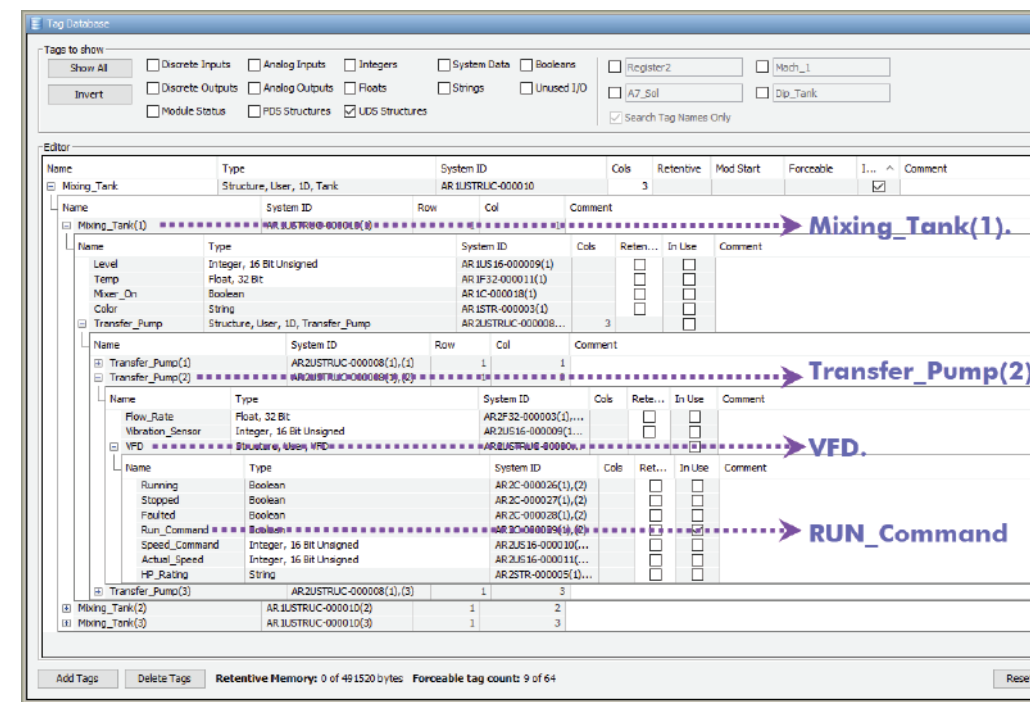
Tag Database

Tags to show

Show All

Invert

Discrete Inputs
Analog Inputs
Integers
System Data
Booleans
Register2
Mach_1

Discrete Outputs
Analog Outputs
Floats
Strings
Unused I/O
A7_Sol
Dip_Tank

Module Status
PDS Structures
UDS Structures

Search Tag Names Only

Editor

| Name | Type | System ID | Cols | Retentive | Mod Start | Forceable | I... | Comment |
|---|---|---|---|---|---|---|---|---|
| Mixing_Tank | Structure, User, 1D, Tank | AR1USTRUC-000010 | 3 | | | | | |

| Name | System ID | Row | Col | Comment |
|---|---|---|---|---|
| Mixing_Tank(1) | AR1USTRUC-000010(1) | | | |

Mixing_Tank(1).

| Name | Type | System ID | Cols | Reten... | In Use | Comment |
|---|---|---|---|---|---|---|
| Level | Integer, 16 Bit Unsigned | AR1US16-000009(1) | | | | |
| Temp | Float, 32 Bit | AR1F32-000011(1) | | | | |
| Mixer_On | Boolean | AR1C-000018(1) | | | | |
| Color | String | AR1STR-000003(1) | | | | |
| Transfer_Pump | Structure, User, 1D, Transfer_Pump | AR2USTRUC-000008... | 3 | | | |

| Name | System ID | Row | Col | Comment |
|---|---|---|---|---|
| Transfer_Pump(1) | AR2USTRUC-000008(1),(1) | 1 | 1 | |
| Transfer_Pump(2) | AR2USTRUC-000008(1),(2) | 1 | | |

Transfer_Pump(2)

| Name | Type | System ID | Cols | Rete... | In Use | Comment |
|---|---|---|---|---|---|---|
| Flow_Rate | Float, 32 Bit | AR2F32-000003(1),... | | | | |
| Vibration_Sensor | Integer, 16 Bit Unsigned | AR2US16-000009(1... | | | | |
| VFD | Structure, User, VFD | AR2USTRUC-00000... | | | | |

VFD.

| Name | Type | System ID | Cols | Ret... | In Use | Comment |
|---|---|---|---|---|---|---|
| Running | Boolean | AR2C-000026(1),(2) | | | | |
| Stopped | Boolean | AR2C-000027(1),(2) | | | | |
| Faulted | Boolean | AR2C-000028(1),(2) | | | | |
| Run_Command | Boolean | AR2C-000029(1),(2) | | | | |
| Speed_Command | Integer, 16 Bit Unsigned | AR2US16-000010(... | | | | |
| Actual_Speed | Integer, 16 Bit Unsigned | AR2US16-000011(... | | | | |
| HP_Rating | String | AR2STR-000005(1)... | | | | |

RUN_Command

| Name | System ID | Row | Col |
|---|---|---|---|
| Transfer_Pump(3) | AR2USTRUC-000008(1),(3) | 1 | 3 |
| Mixing_Tank(2) | AR1USTRUC-000010(2) | 1 | 2 |
| Mixing_Tank(3) | AR1USTRUC-000010(3) | 1 | 3 |

Add Tags
Delete Tags
Retentive Memory: 0 of 491520 bytes Forceable tag count: 9 of 64
Rese